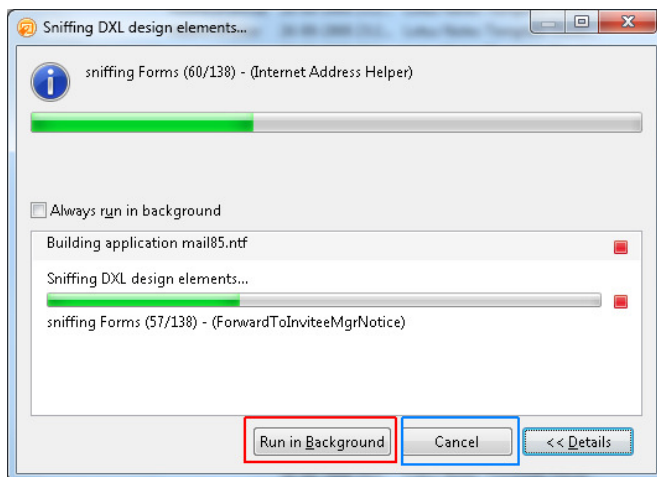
Sniffing DXL design elements...

sniffing Forms (60/138) - (Internet Address Helper)

Always run in background

Building application mail85.ntf

Sniffing DXL design elements...

sniffing Forms (57/138) - (ForwardToInviteeMgrNotice)

Run in Background

Cancel

<< Details